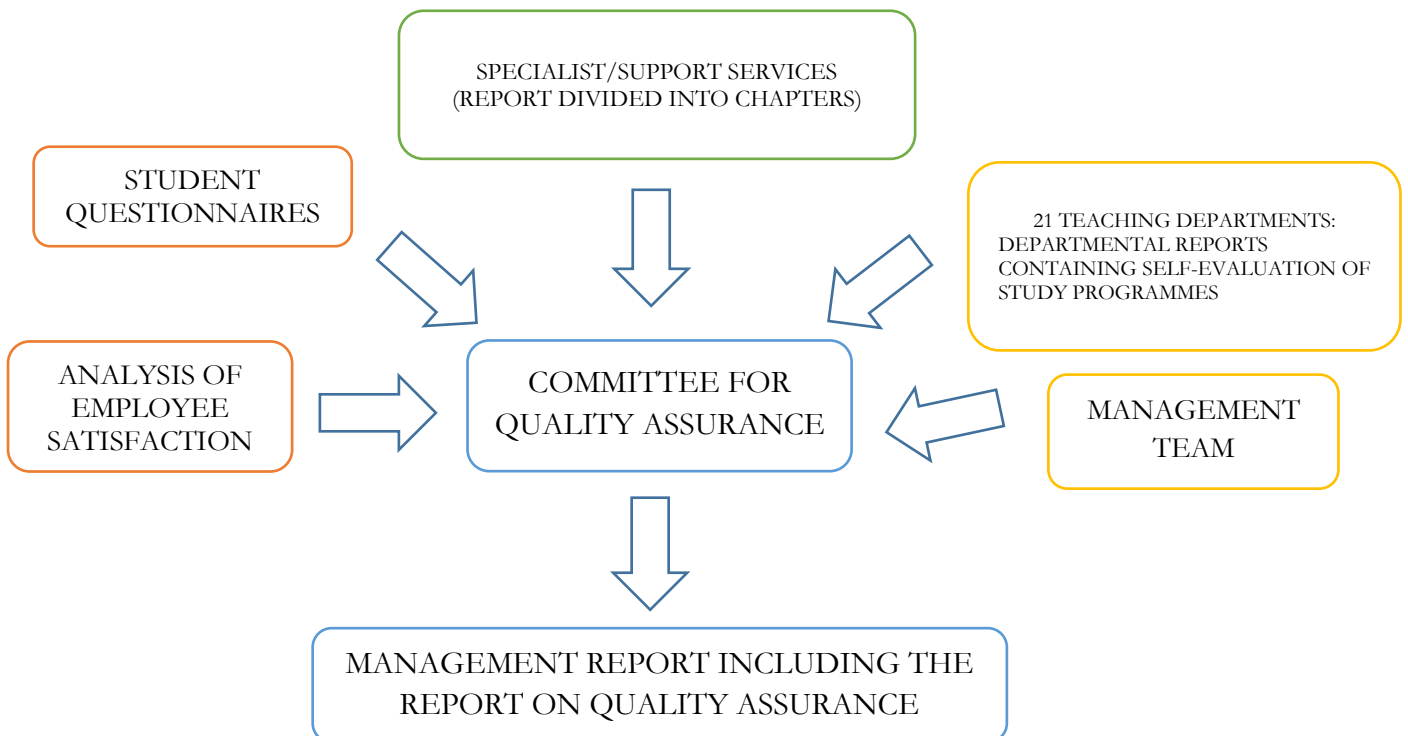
SPECIALIST/SUPPORT SERVICES
(REPORT DIVIDED INTO CHAPTERS)

STUDENT QUESTIONNAIRES

21 TEACHING DEPARTMENTS: DEPARTMENTAL REPORTS CONTAINING SELF-EVALUATION OF STUDY PROGRAMMES

ANALYSIS OF EMPLOYEE SATISFACTION

COMMITTEE FOR QUALITY ASSURANCE

MANAGEMENT TEAM

MANAGEMENT REPORT INCLUDING THE REPORT ON QUALITY ASSURANCE